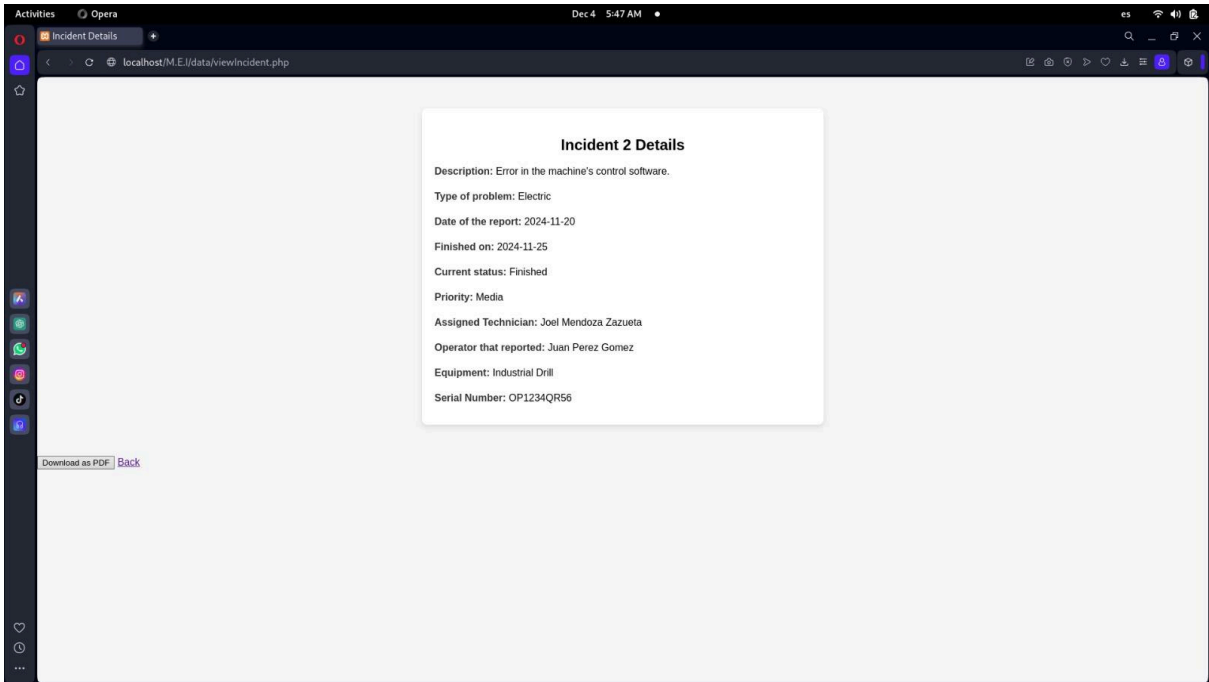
Activities Opera Dec 4 5:47 AM es

Incident Details

localhost/M.E.I/data/viewIncident.php

Incident 2 Details

**Description:** Error in the machine's control software.

**Type of problem:** Electric

**Date of the report:** 2024-11-20

**Finished on:** 2024-11-25

**Current status:** Finished

**Priority:** Media

**Assigned Technician:** Joel Mendoza Zazueta

**Operator that reported:** Juan Perez Gomez

**Equipment:** Industrial Drill

**Serial Number:** OP1234QR56

Download as PDF Back